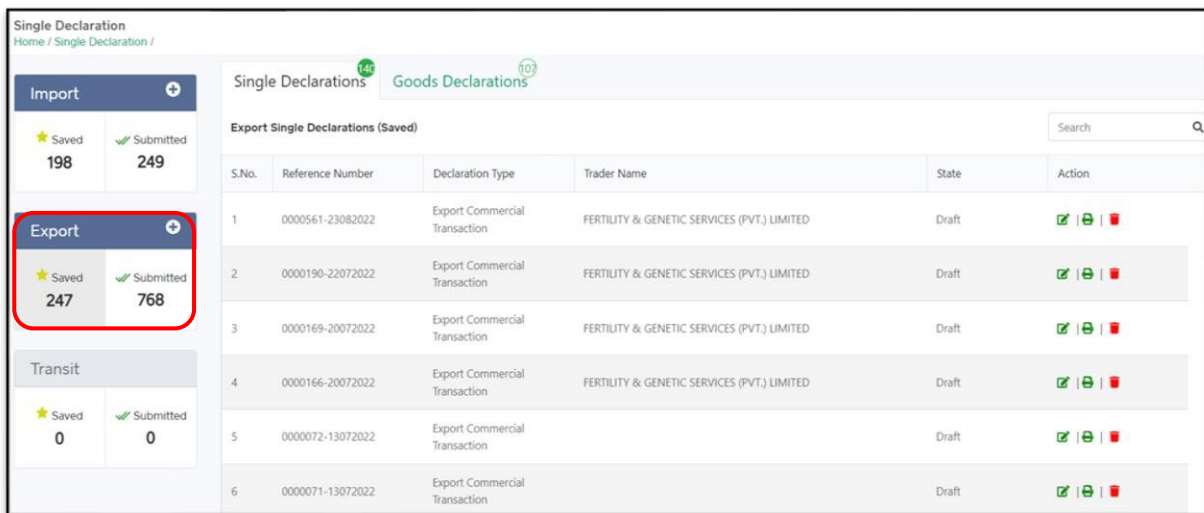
Single Declaration
Home / Single Declaration /

Import

Saved
198

Submitted
249

Export

Saved
247

Submitted
768

Transit

Saved
0

Submitted
0

Single Declarations 140 Goods Declarations 107

Export Single Declarations (Saved)

Search

| S.No. | Reference Number | Declaration Type | Trader Name | State | Action |
|---|---|---|---|---|---|
| 1 | 0000561-23082022 | Export Commercial Transaction | FERTILITY & GENETIC SERVICES (PVT.) LIMITED | Draft | |
| 2 | 0000190-22072022 | Export Commercial Transaction | FERTILITY & GENETIC SERVICES (PVT.) LIMITED | Draft | |
| 3 | 0000169-20072022 | Export Commercial Transaction | FERTILITY & GENETIC SERVICES (PVT.) LIMITED | Draft | |
| 4 | 0000166-20072022 | Export Commercial Transaction | FERTILITY & GENETIC SERVICES (PVT.) LIMITED | Draft | |
| 5 | 0000072-13072022 | Export Commercial Transaction | | Draft | |
| 6 | 0000071-13072022 | Export Commercial Transaction | | Draft | |